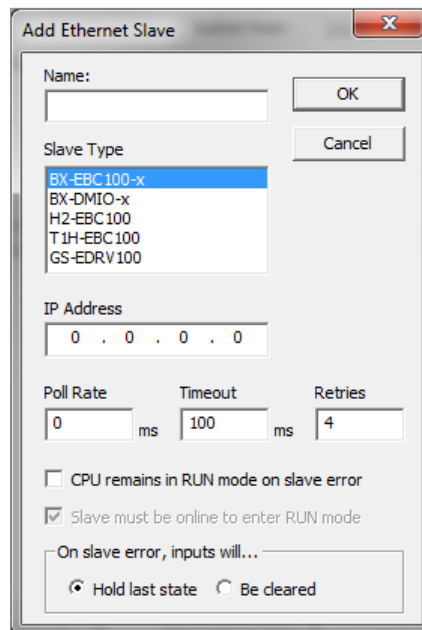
Add Ethernet Slave

Name:

OK

Cancel

Slave Type

BX-EBC100-x
BX-DMIO-x
H2-EBC100
T1H-EBC100
GS-EDRV100

IP Address

0 . 0 . 0 . 0

Poll Rate

0 ms

Timeout

100 ms

Retries

4

CPU remains in RUN mode on slave error

Slave must be online to enter RUN mode

On slave error, inputs will...

Hold last state

Be cleared